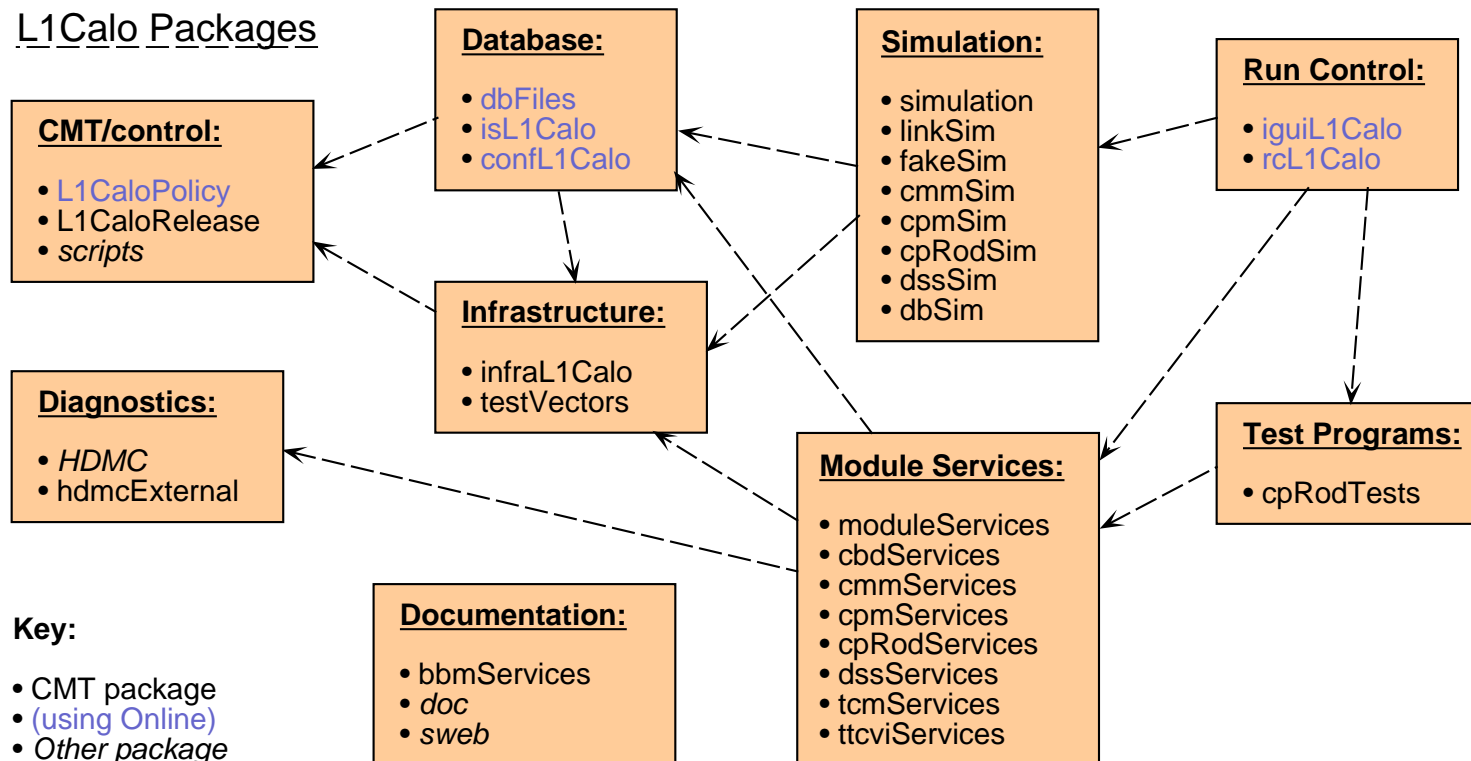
L1Calo Packages

**CMT/control:**

• L1CaloPolicy
• L1CaloRelease
• *scripts*

**Database:**

• dbFiles
• isL1Calo
• confL1Calo

**Simulation:**

• simulation
• linkSim
• fakeSim
• cmmSim
• cpmSim
• cpRodSim
• dssSim
• dbSim

**Run Control:**

• iguiL1Calo
• rcL1Calo

**Infrastructure:**

• infraL1Calo
• testVectors

**Diagnostics:**

• *HDMC*
• hdmcExternal

**Test Programs:**

• cpRodTests

**Module Services:**

• moduleServices
• cbdServices
• cmmServices
• cpmServices
• cpRodServices
• dssServices
• tcmServices
• ttcviServices

**Documentation:**

• bbmServices
• *doc*
• *sweb*

**Key:**

• CMT package
• (using Online)
• *Other package*